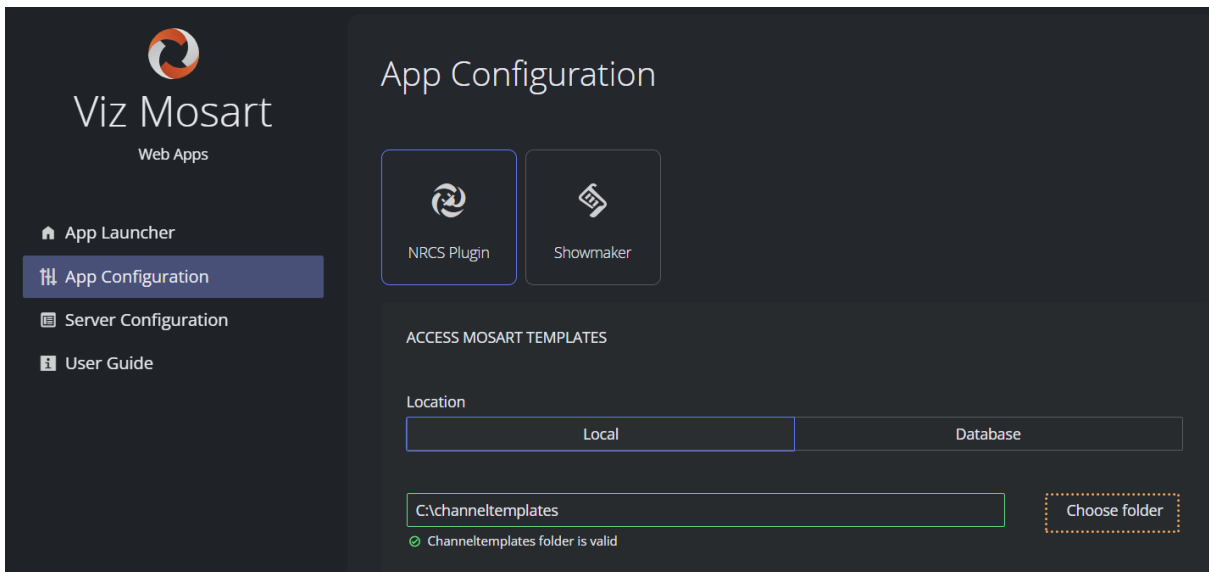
Viz Mosart
Web Apps

App Launcher
App Configuration
Server Configuration
User Guide

App Configuration

NRCS Plugin
Showmaker

ACCESS MOSART TEMPLATES

Location
Local
Database

C:\channeltemplates
Choose folder
Channeltemplates folder is valid